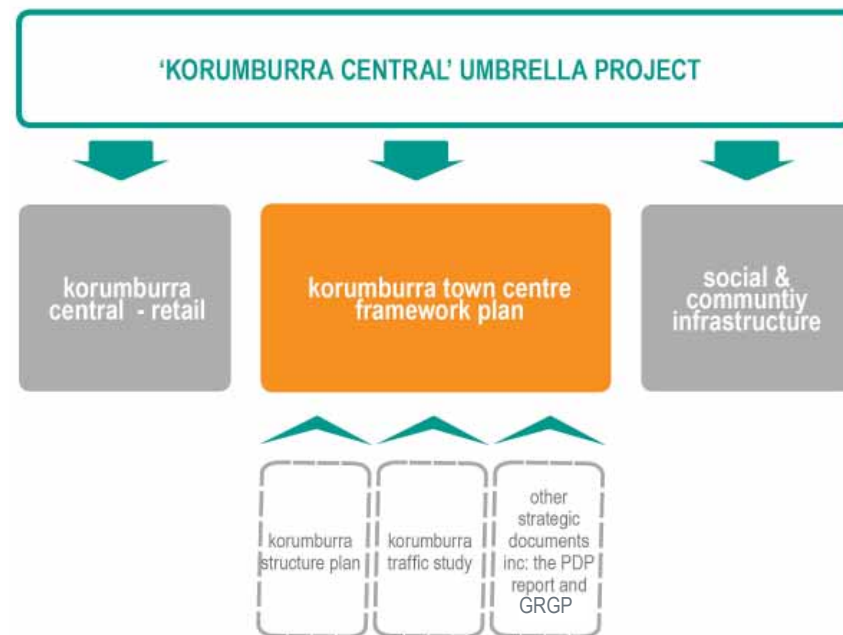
'KORUMBURRA CENTRAL' UMBRELLA PROJECT

korumburra central - retail

korumburra town centre framework plan

social & communtiy infrastructure

korumburra structure plan

korumburra traffic study

other strategic documents inc: the PDP report and GRGP